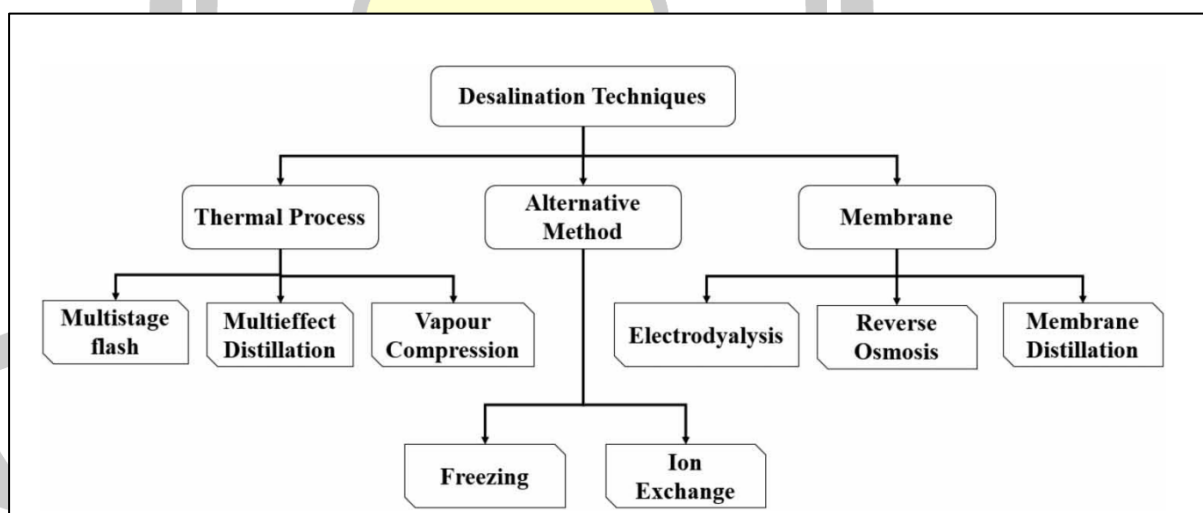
Desalination Techniques

Thermal Process

Alternative Method

Membrane

Multistage flash

Multieffect Distillation

Vapour Compression

Electrodyalysis

Reverse Osmosis

Membrane Distillation

Freezing

Ion Exchange